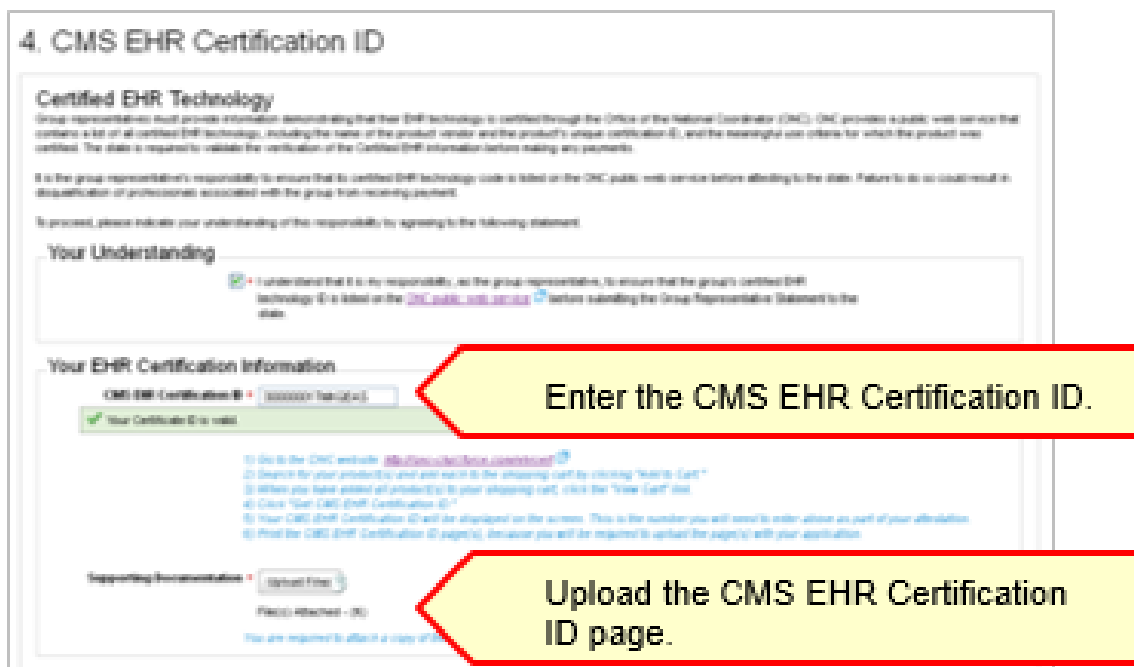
4. CMS EHR Certification ID

Certified EHR Technology

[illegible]

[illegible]

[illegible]

Your Understanding

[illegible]

Your EHR Certification Information

CMS EHR Certification ID * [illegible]

Your Certificate ID is valid.

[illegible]

Supporting Documentation * Upload Files

File(s) Attached - (0)

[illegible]

Enter the CMS EHR Certification ID.

Upload the CMS EHR Certification ID page.